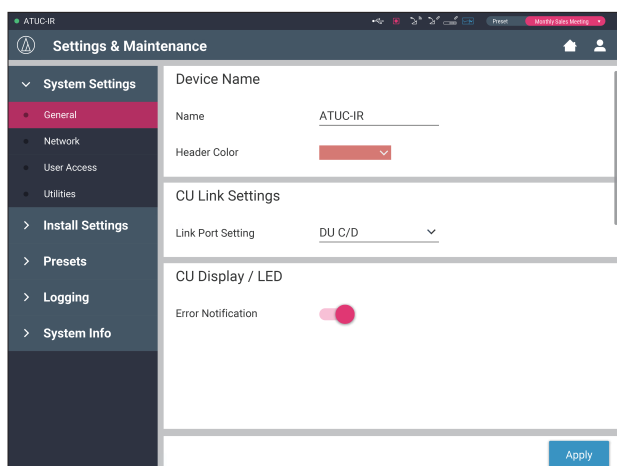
ATUC-IR

Preset Monthly Sales Meeting

Settings & Maintenance

System Settings
General
Network
User Access
Utilities
Install Settings
Presets
Logging
System Info

Device Name

Name ATUC-IR

Header Color

CU Link Settings

Link Port Setting DU C/D

CU Display / LED

Error Notification

Apply